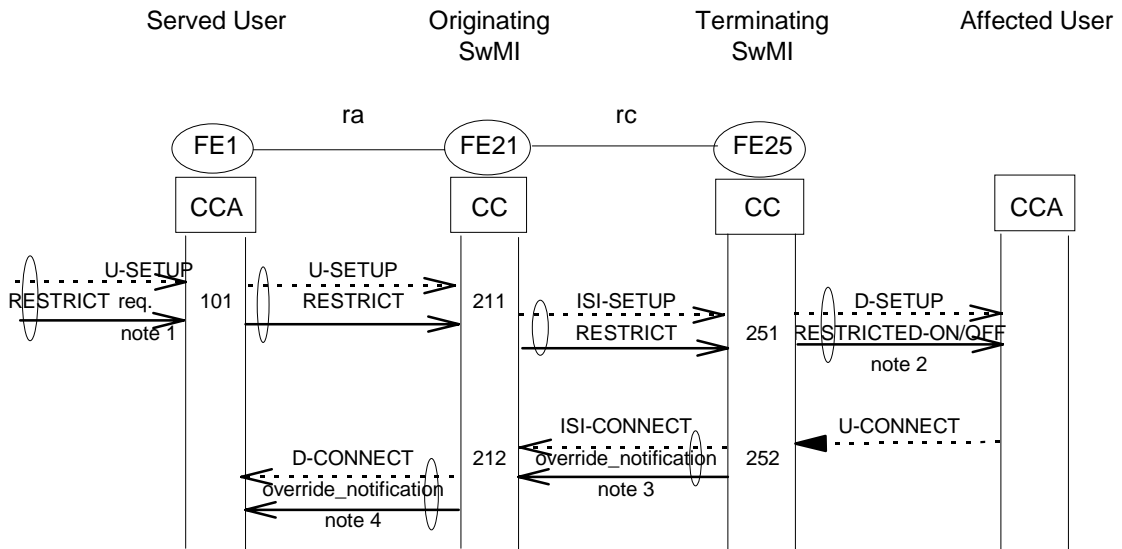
Served User

Originating SwMI

Terminating SwMI

Affected User

ra

rc

FE1

FE21

FE25

CCA

CC

CC

CCA

U-SETUP

RESTRICT req.

101

note 1

U-SETUP

RESTRICT

211

ISI-SETUP

RESTRICT

251

D-SETUP

RESTRICTED-ON/OFF

note 2

ISI-CONNECT

override_notification

252

note 3

U-CONNECT

D-CONNECT

212

override_notification

note 4